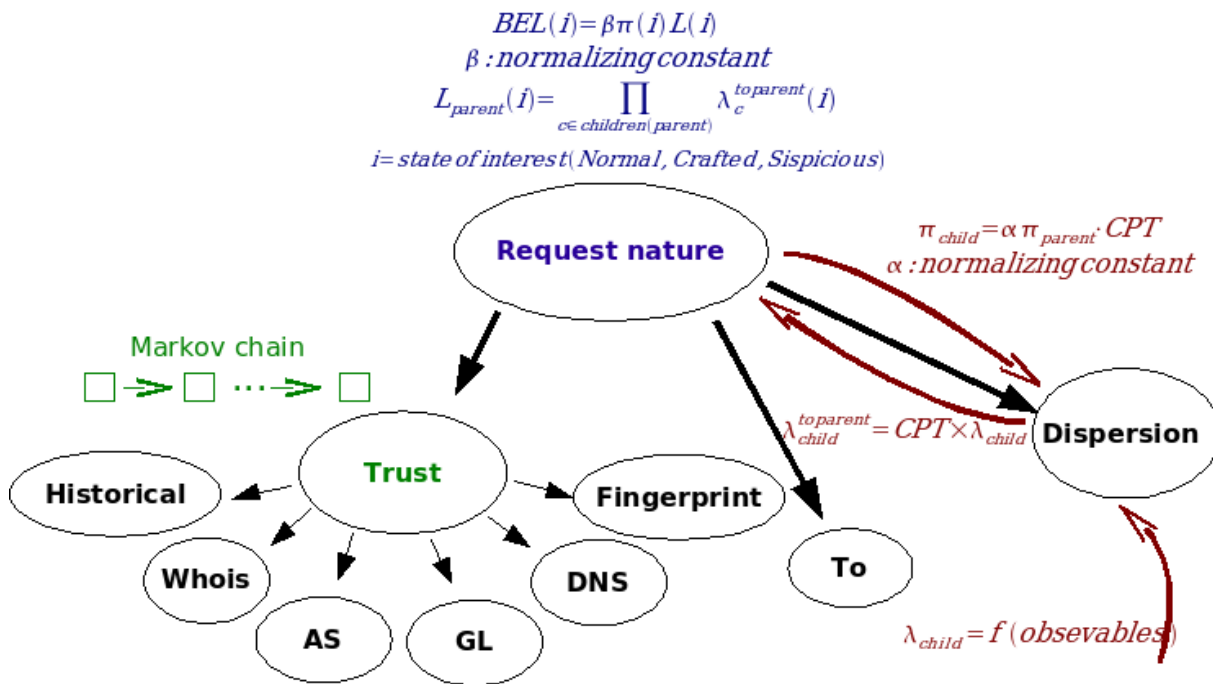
$BEL(i)=\beta\pi(i)L(i)$
$\beta$ : normalizing constant
$L_{parent}(i)=\prod_{c\in children(parent)}\lambda_c^{toparent}(i)$
$i$ = state of interest (Normal, Crafted, Sispicious)

Request nature

$\pi_{child}=\alpha\,\pi_{parent}\cdot CPT$
$\alpha$ : normalizing constant

Markov chain

$\lambda_{child}^{toparent}=CPT\times\lambda_{child}$

Dispersion

Trust

Historical

Fingerprint

Whois

AS

GL

DNS

To

$\lambda_{child}=f(obsevables)$